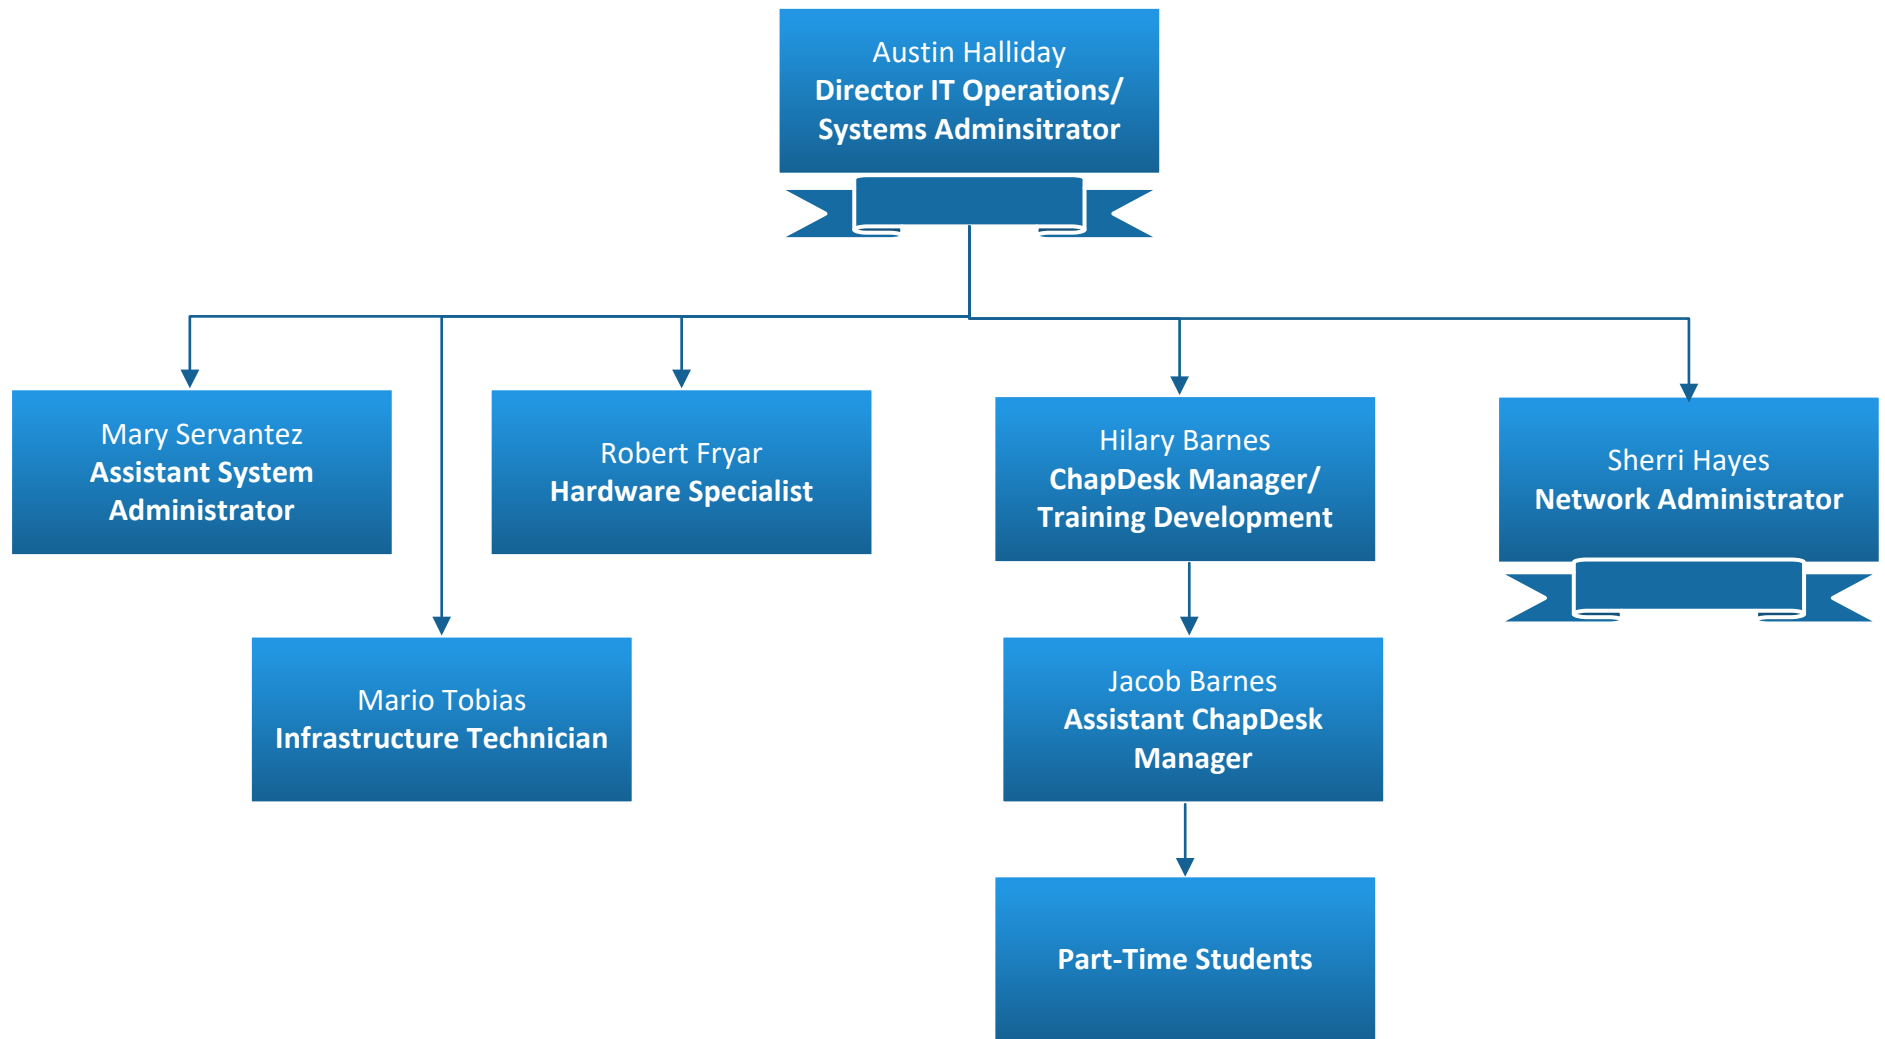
Austin Halliday
**Director IT Operations/ Systems Adminsitrator**

Mary Servantez
**Assistant System Administrator**

Robert Fryar
**Hardware Specialist**

Hilary Barnes
**ChapDesk Manager/ Training Development**

Sherri Hayes
**Network Administrator**

Mario Tobias
**Infrastructure Technician**

Jacob Barnes
**Assistant ChapDesk Manager**

**Part-Time Students**